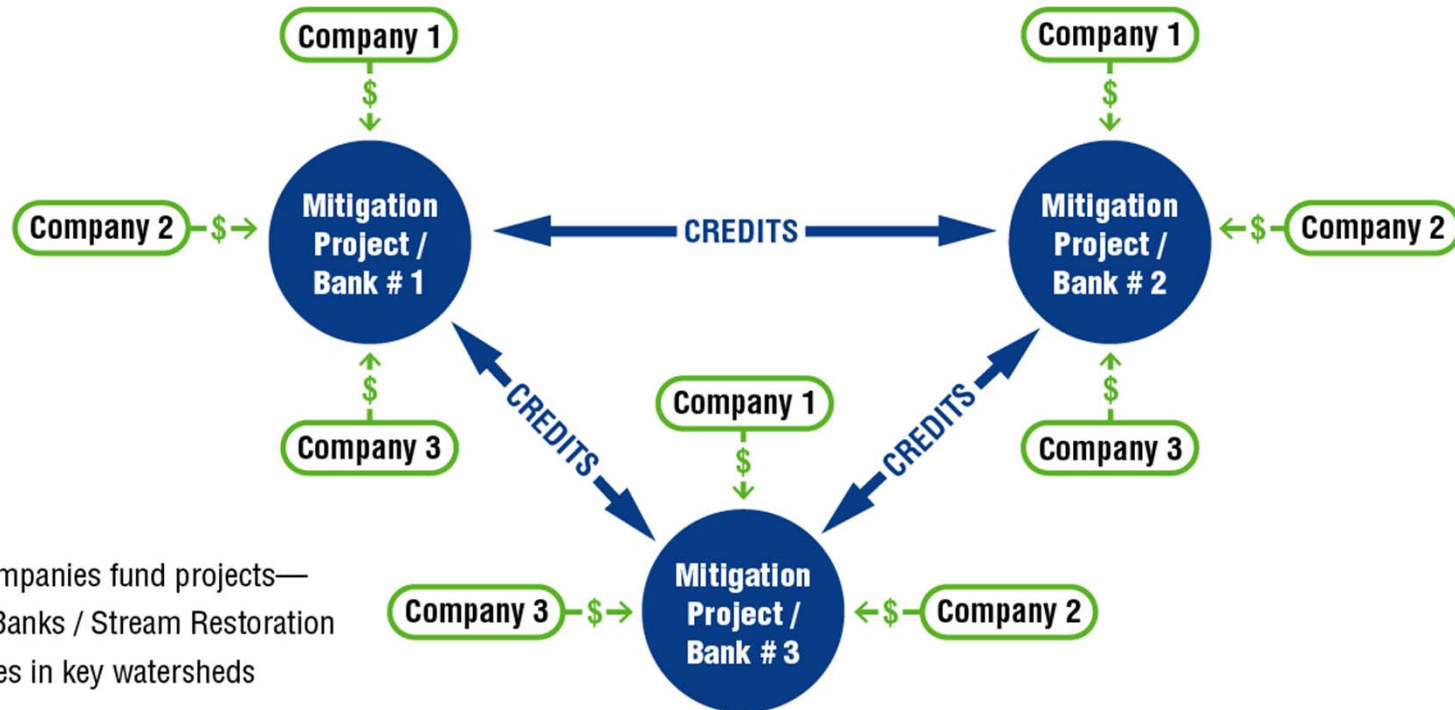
Company 1

$

Company 1

$

Company 2 $

Mitigation Project / Bank # 1

CREDITS

Mitigation Project / Bank # 2

$ Company 2

$

$

CREDITS

Company 1

CREDITS

Company 3

$

Company 3

Mitigation Project / Bank # 3

Company 3 $

$ Company 2

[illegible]mpanies fund projects—
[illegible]Banks / Stream Restoration
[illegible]es in key watersheds